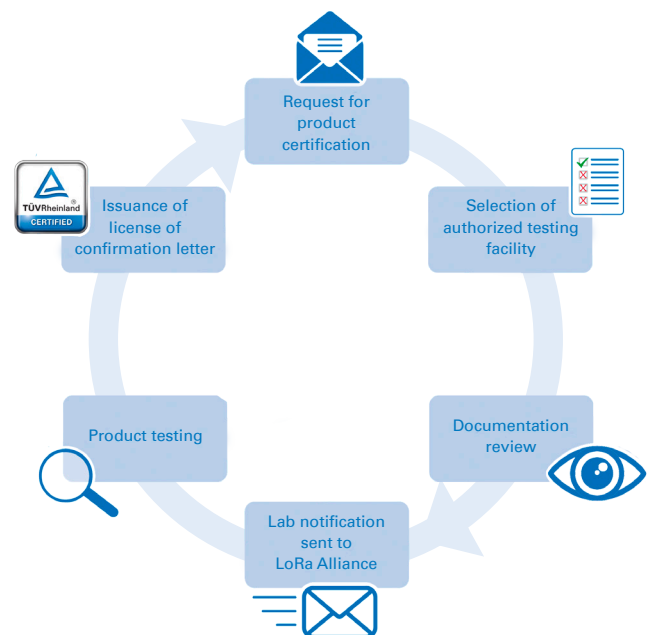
Request for product certification

Selection of authorized testing facility

Documentation review

Lab notification sent to LoRa Alliance

Product testing

Issuance of license of confirmation letter

TÜVRheinland®
CERTIFIED